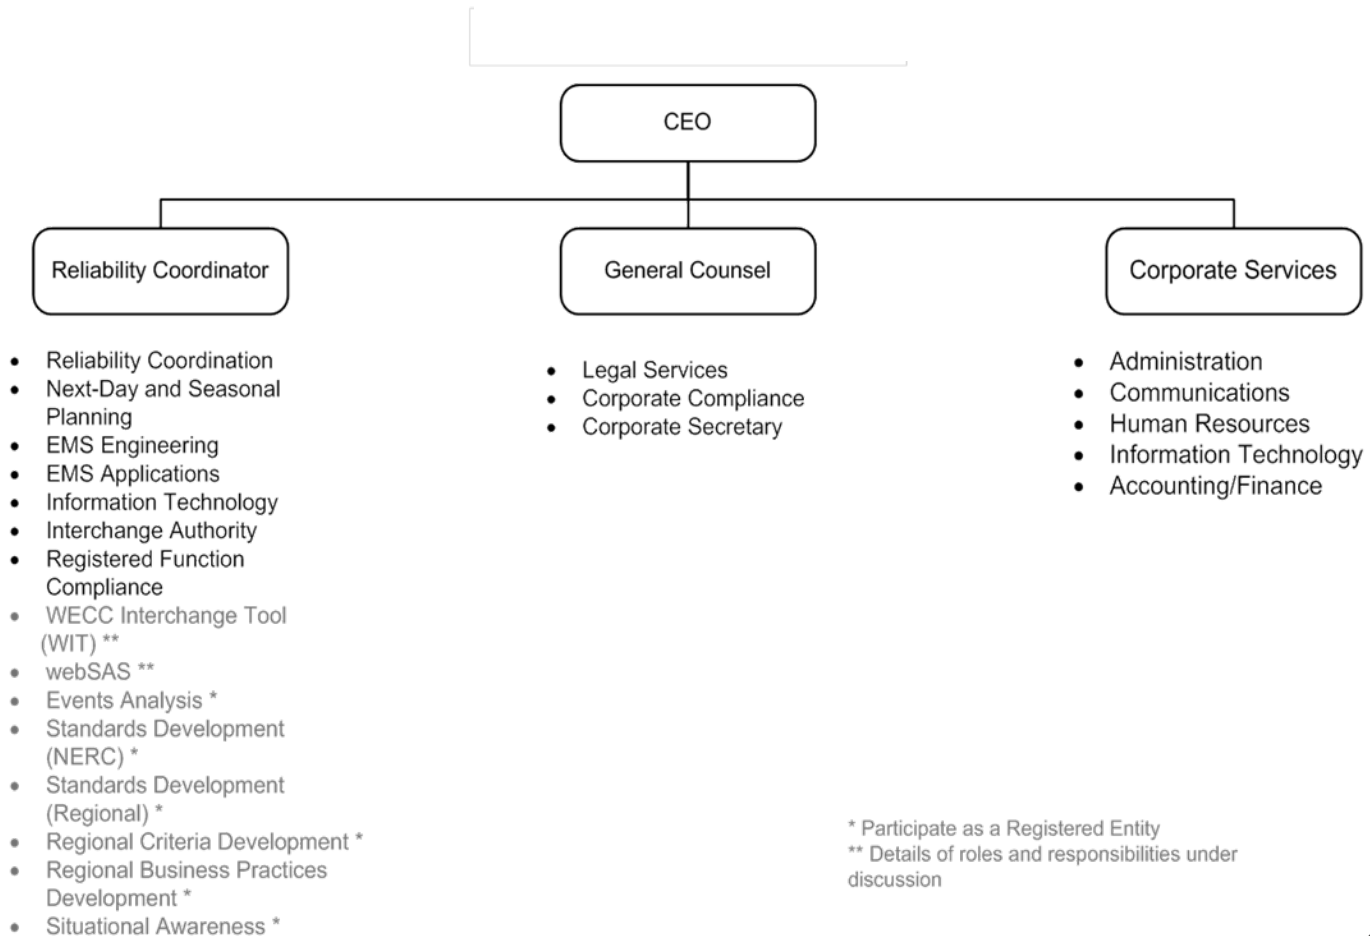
CEO

Reliability Coordinator

- Reliability Coordination
- Next-Day and Seasonal Planning
- EMS Engineering
- EMS Applications
- Information Technology
- Interchange Authority
- Registered Function Compliance
- WECC Interchange Tool (WIT) **
- webSAS **
- Events Analysis *
- Standards Development (NERC) *
- Standards Development (Regional) *
- Regional Criteria Development *
- Regional Business Practices Development *
- Situational Awareness *

General Counsel

- Legal Services
- Corporate Compliance
- Corporate Secretary

Corporate Services

- Administration
- Communications
- Human Resources
- Information Technology
- Accounting/Finance

* Participate as a Registered Entity
** Details of roles and responsibilities under discussion